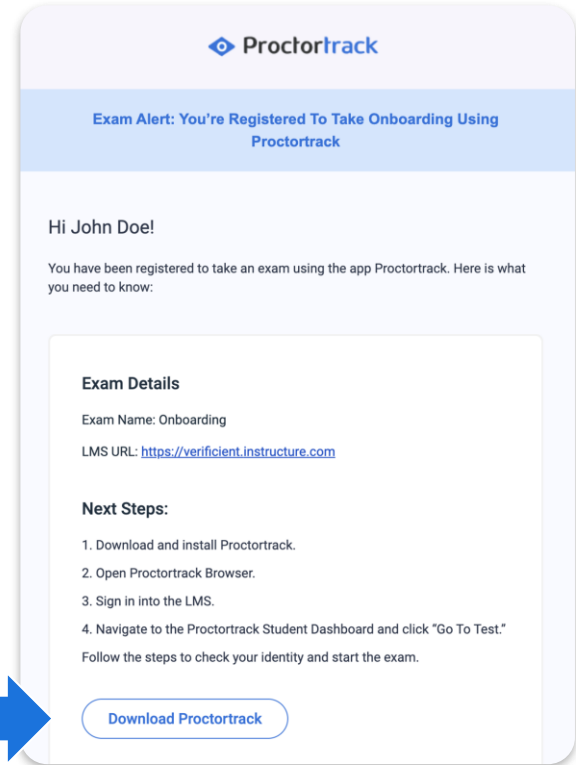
Proctortrack

Exam Alert: You're Registered To Take Onboarding Using Proctortrack

Hi John Doe!

You have been registered to take an exam using the app Proctortrack. Here is what you need to know:

Exam Details

Exam Name: Onboarding

LMS URL: https://verificient.instructure.com

Next Steps:

1. Download and install Proctortrack.

2. Open Proctortrack Browser.

3. Sign in into the LMS.

4. Navigate to the Proctortrack Student Dashboard and click "Go To Test."

Follow the steps to check your identity and start the exam.

Download Proctortrack